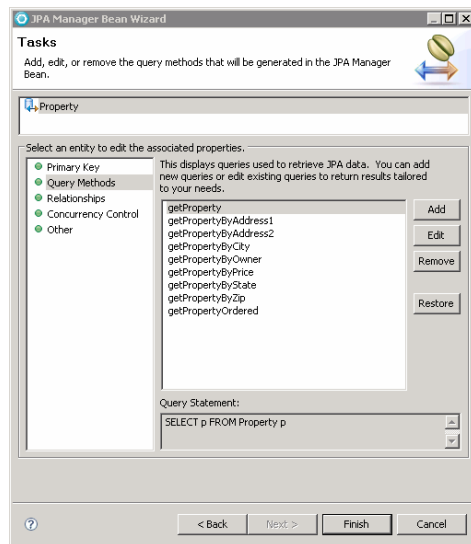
JPA Manager Bean Wizard

Tasks

Add, edit, or remove the query methods that will be generated in the JPA Manager Bean.

Property

Select an entity to edit the associated properties.

Primary Key
Query Methods
Relationships
Concurrency Control
Other

This displays queries used to retrieve JPA data. You can add new queries or edit existing queries to return results tailored to your needs.

getProperty
getPropertyByAddress1
getPropertyByAddress2
getPropertyByCity
getPropertyByOwner
getPropertyByPrice
getPropertyByState
getPropertyByZip
getPropertyOrdered

Add
Edit
Remove
Restore

Query Statement:

SELECT p FROM Property p

?

< Back
Next >
Finish
Cancel